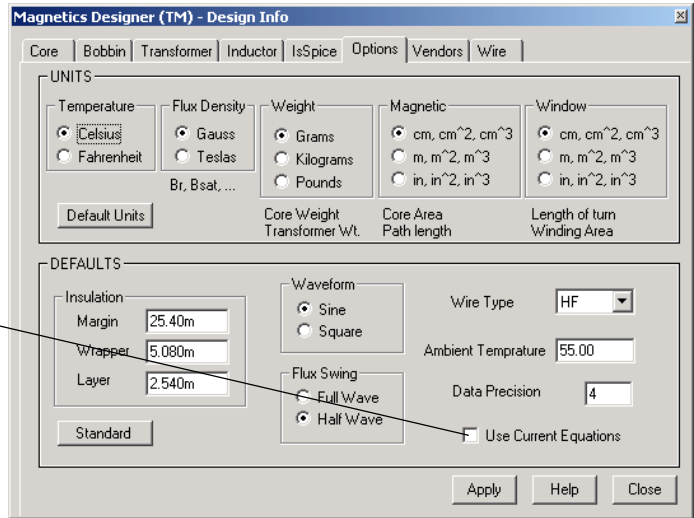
Magnetics Designer (TM) - Design Info

Core | Bobbin | Transformer | Inductor | IsSpice | Options | Vendors | Wire

UNITS

Temperature
Celsius
Fahrenheit

Flux Density
Gauss
Teslas
Br, Bsat, ...

Weight
Grams
Kilograms
Pounds

Magnetic
cm, cm^2, cm^3
m, m^2, m^3
in, in^2, in^3

Window
cm, cm^2, cm^3
m, m^2, m^3
in, in^2, in^3

Default Units

Core Weight
Transformer Wt.

Core Area
Path length

Length of turn
Winding Area

DEFAULTS

Insulation
Margin 25.40m
Wrapper 5.080m
Layer 2.540m

Standard

Waveform
Sine
Square

Flux Swing
Full Wave
Half Wave

Wire Type HF

Ambient Temprature 55.00

Data Precision 4

Use Current Equations

Apply | Help | Close